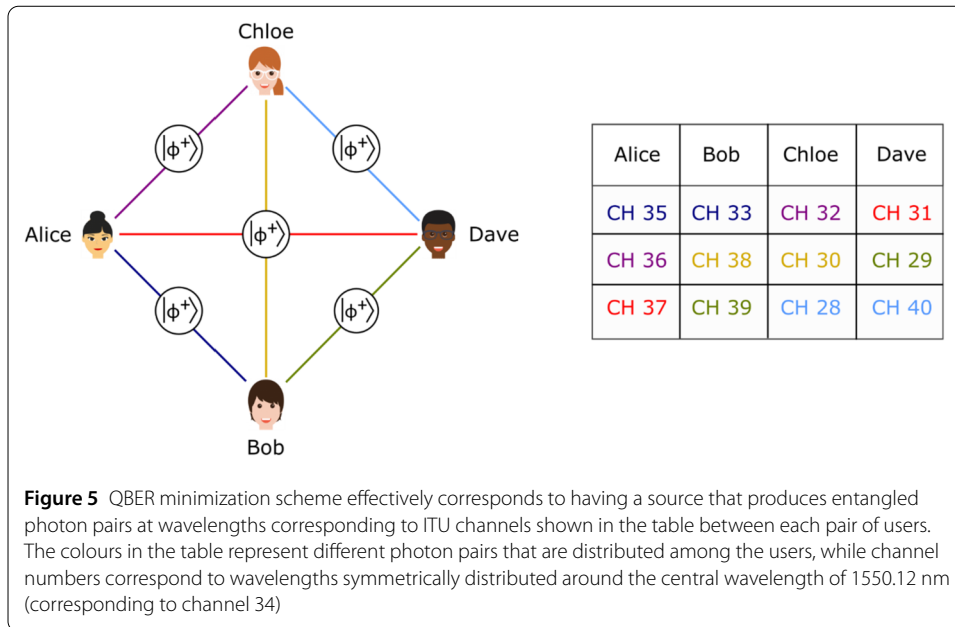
Chloe

$|\phi^+\rangle$ $|\phi^+\rangle$

Alice $|\phi^+\rangle$ Dave

$|\phi^+\rangle$ $|\phi^+\rangle$

Bob

| Alice | Bob | Chloe | Dave |
|---|---|---|---|
| CH 35 | CH 33 | CH 32 | CH 31 |
| CH 36 | CH 38 | CH 30 | CH 29 |
| CH 37 | CH 39 | CH 28 | CH 40 |

**Figure 5** QBER minimization scheme effectively corresponds to having a source that produces entangled photon pairs at wavelengths corresponding to ITU channels shown in the table between each pair of users. The colours in the table represent different photon pairs that are distributed among the users, while channel numbers correspond to wavelengths symmetrically distributed around the central wavelength of 1550.12 nm (corresponding to channel 34)